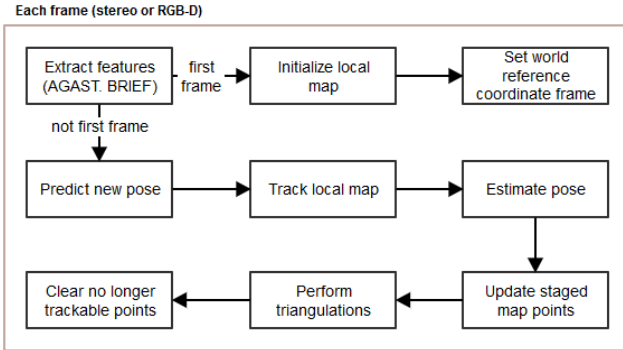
Each frame (stereo or RGB-D)

Extract features (AGAST. BRIEF)

first frame

Initialize local map

Set world reference coordinate frame

not first frame

Predict new pose

Track local map

Estimate pose

Clear no longer trackable points

Perform triangulations

Update staged map points